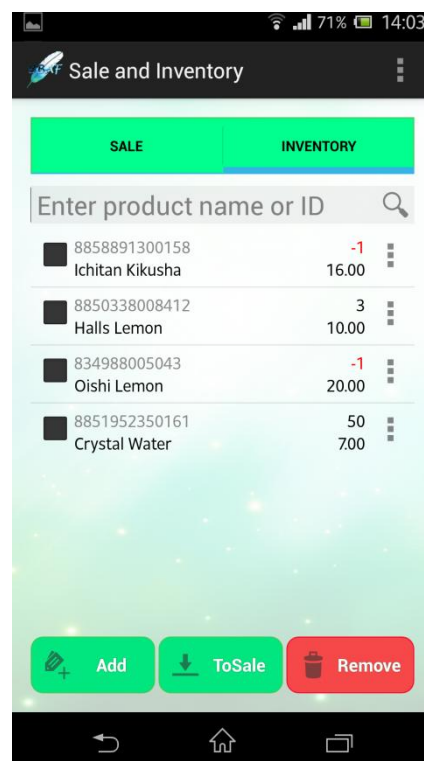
71% 14:03

Sale and Inventory

SALE
INVENTORY

Enter product name or ID

8858891300158
Ichitan Kikusha
-1
16.00

8850338008412
Halls Lemon
3
10.00

834988005043
Oishi Lemon
-1
20.00

8851952350161
Crystal Water
50
7.00

Add
ToSale
Remove